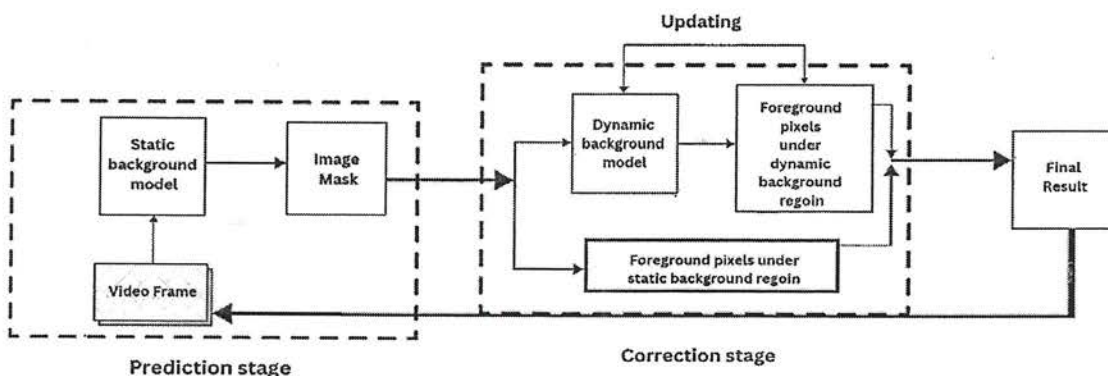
Updating

Static background model

Image Mask

Video Frame

Dynamic background model

Foreground pixels under dynamic background regoin

Foreground pixels under static background regoin

Final Result

Prediction stage

Correction stage